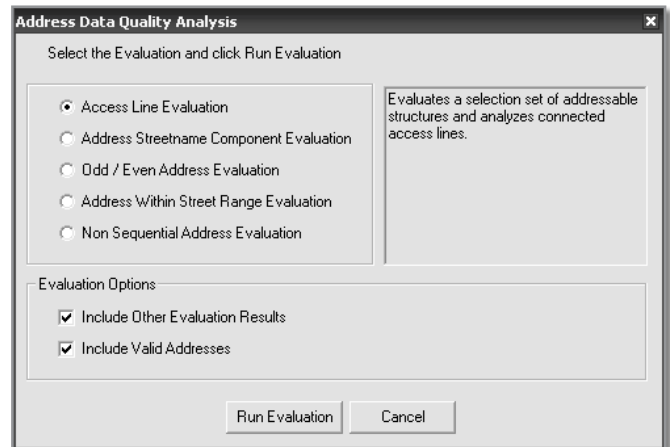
Address Data Quality Analysis

Select the Evaluation and click Run Evaluation

Access Line Evaluation

Address Streetname Component Evaluation

Odd / Even Address Evaluation

Address Within Street Range Evaluation

Non Sequential Address Evaluation

Evaluates a selection set of addressable structures and analyzes connected access lines.

Evaluation Options

Include Other Evaluation Results

Include Valid Addresses

Run Evaluation

Cancel